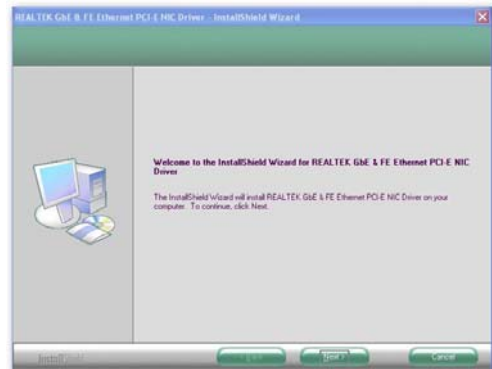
REALTEK GbE & FE Ethernet PCI-E NIC Driver - InstallShield Wizard

Welcome to the InstallShield Wizard for REALTEK GbE & FE Ethernet PCI-E NIC Driver

The InstallShield Wizard will install REALTEK GbE & FE Ethernet PCI-E NIC Driver on your computer. To continue, click Next.

InstallShield

< Back

Next >

Cancel